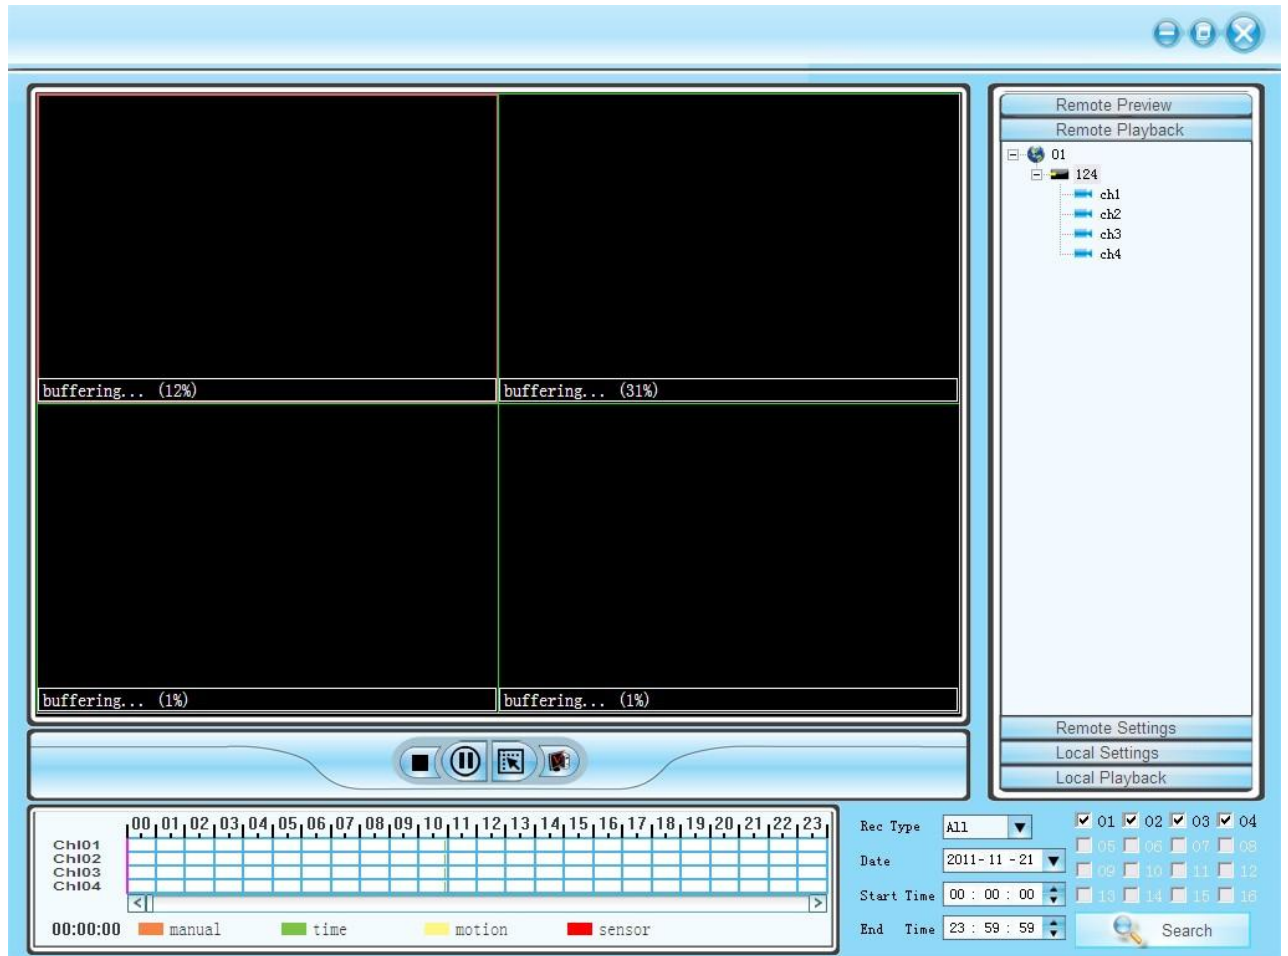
buffering... (12%)

buffering... (31%)

buffering... (1%)

buffering... (1%)

Remote Preview
Remote Playback
01
124
ch1
ch2
ch3
ch4

Remote Settings
Local Settings
Local Playback

| 00 | 01 | 02 | 03 | 04 | 05 | 06 | 07 | 08 | 09 | 10 | 11 | 12 | 13 | 14 | 15 | 16 | 17 | 18 | 19 | 20 | 21 | 22 | 23 |

Ch101
Ch102
Ch103
Ch104

00:00:00 manual time motion sensor

Rec Type All
Date 2011 - 11 - 21
Start Time 00 : 00 : 00
End Time 23 : 59 : 59

01 02 03 04
05 06 07 08
09 10 11 12
13 14 15 16

Search